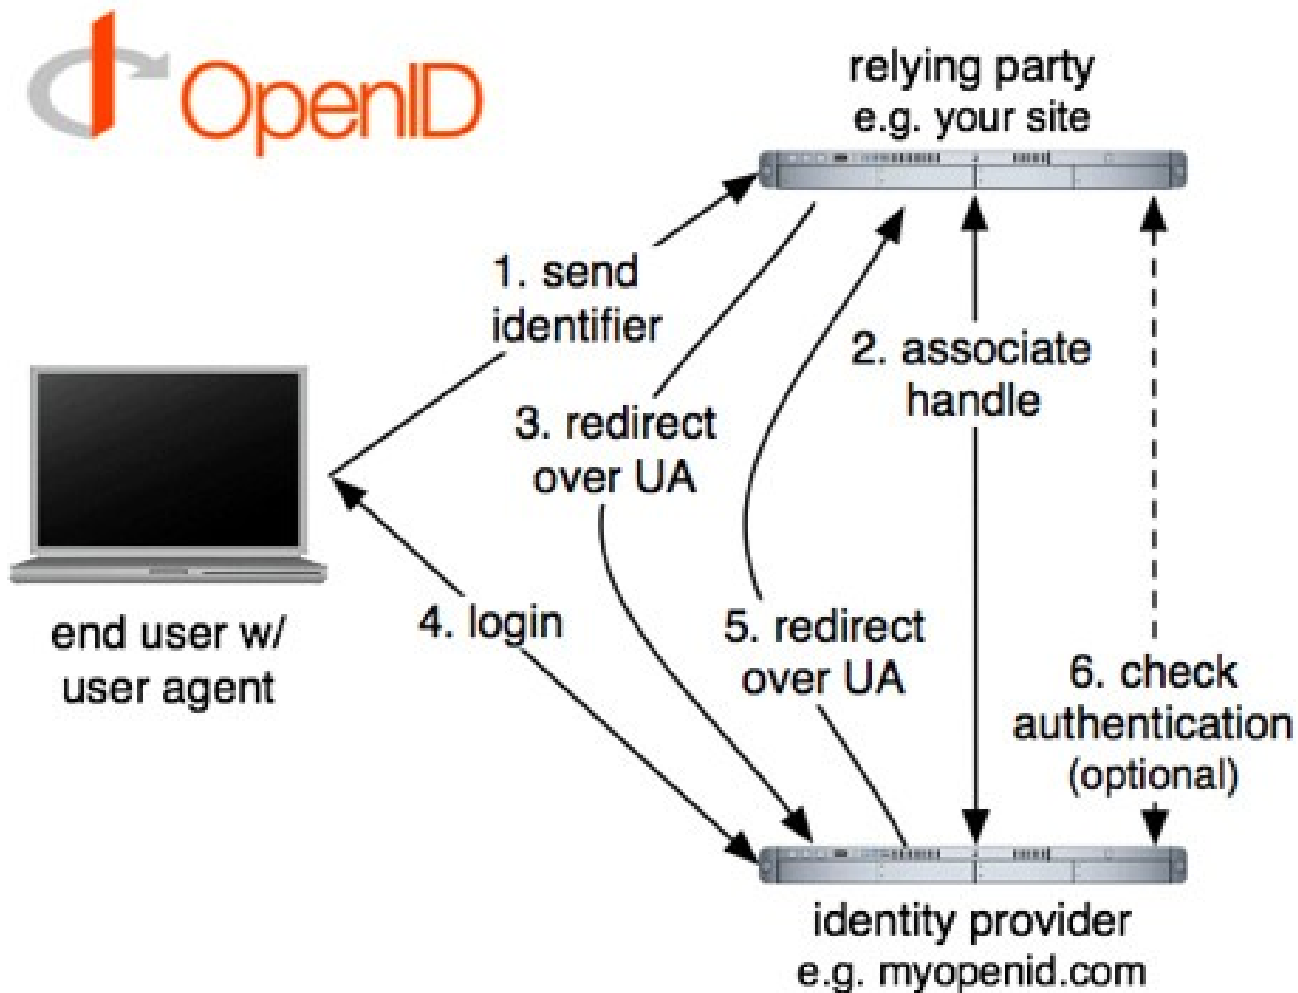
OpenID

relying party
e.g. your site

1. send identifier

2. associate handle

3. redirect over UA

end user w/ user agent

4. login

5. redirect over UA

6. check authentication (optional)

identity provider
e.g. myopenid.com